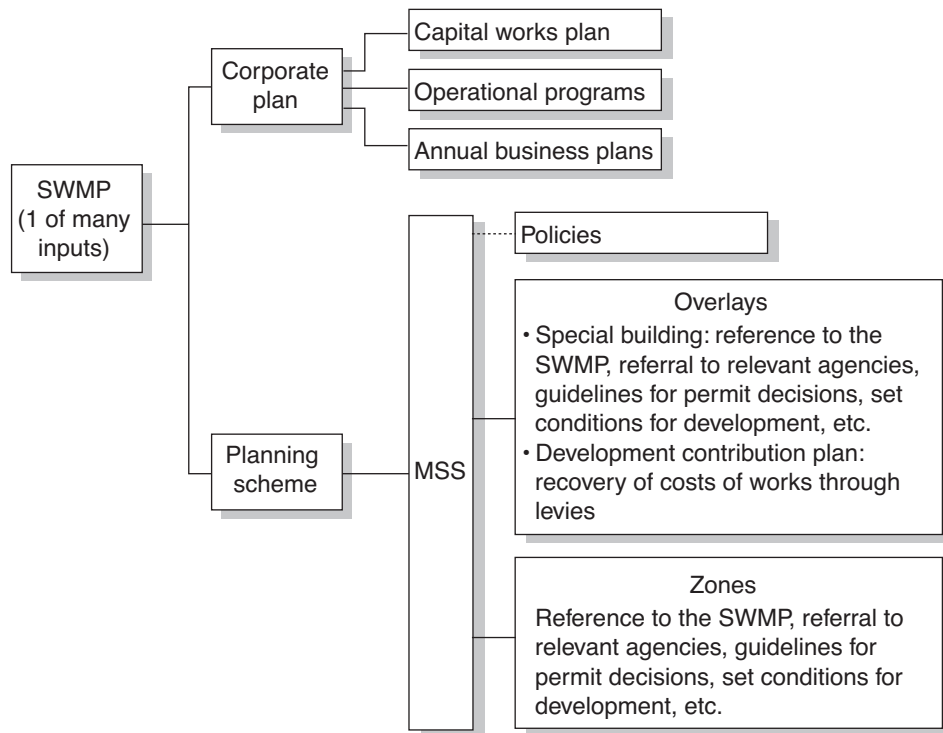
SWMP (1 of many inputs)

Corporate plan

Capital works plan

Operational programs

Annual business plans

Planning scheme

MSS

Policies

Overlays
• Special building: reference to the SWMP, referral to relevant agencies, guidelines for permit decisions, set conditions for development, etc.
• Development contribution plan: recovery of costs of works through levies

Zones
Reference to the SWMP, referral to relevant agencies, guidelines for permit decisions, set conditions for development, etc.